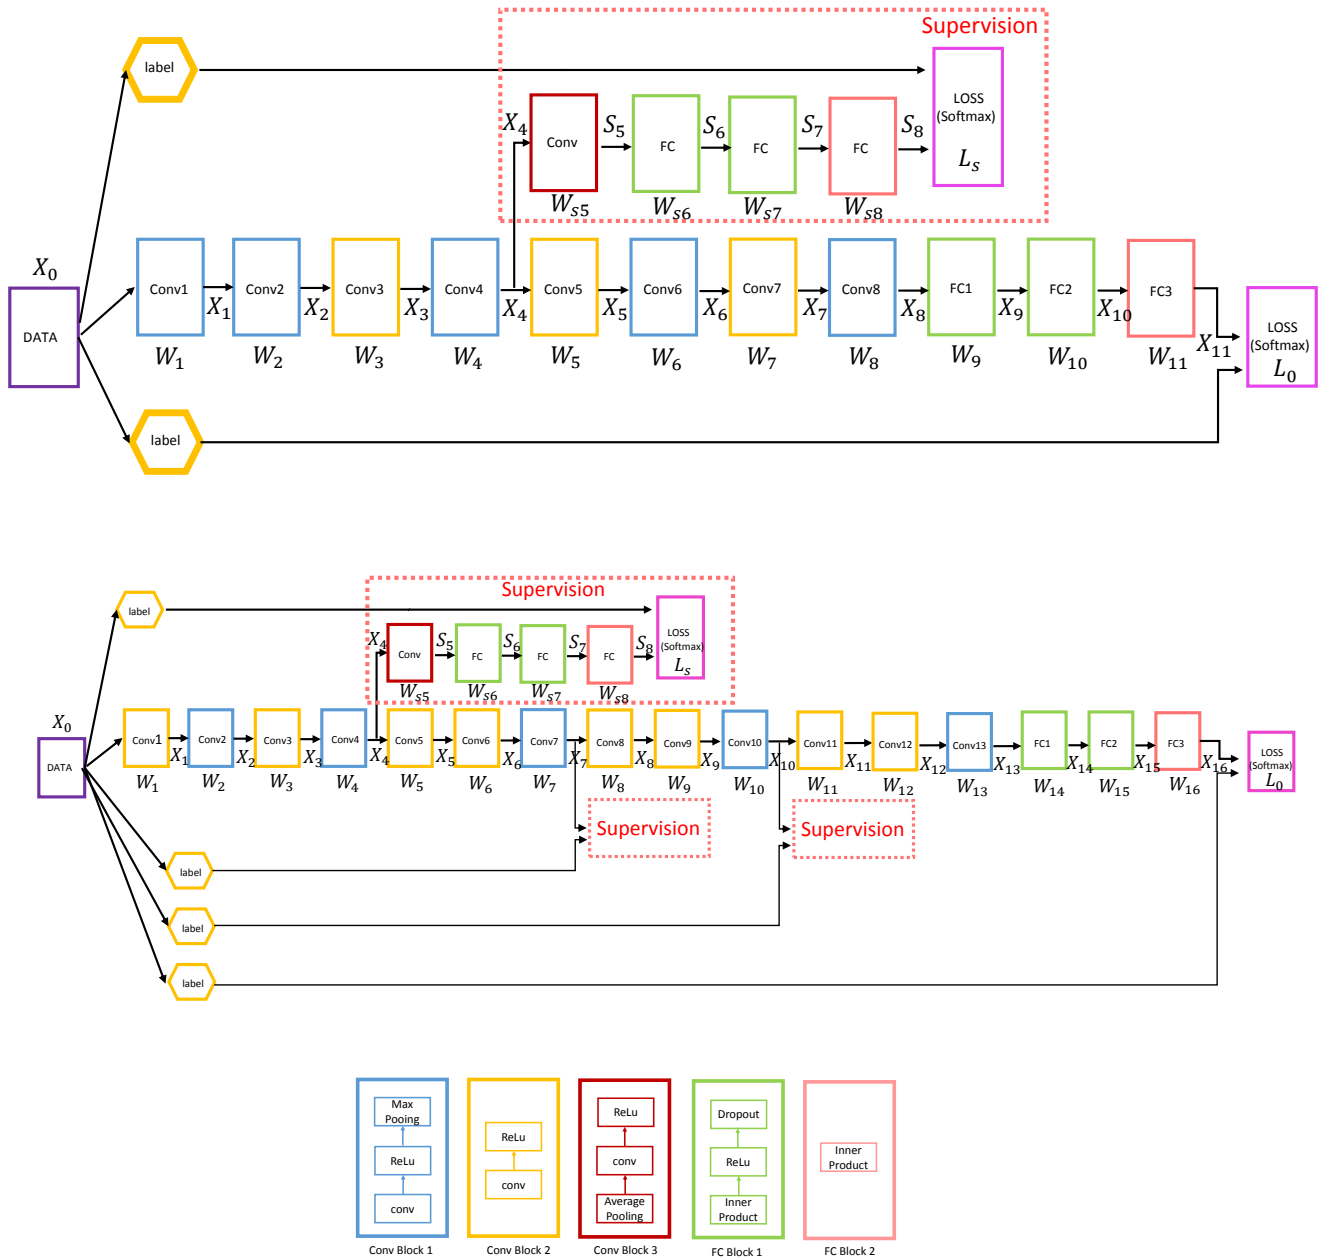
Supervision

label

LOSS (Softmax) $L_s$

$X_4$ Conv $S_5$ FC $S_6$ FC $S_7$ FC $S_8$

$W_{s5}$ $W_{s6}$ $W_{s7}$ $W_{s8}$

$X_0$

DATA

Conv1 $X_1$ Conv2 $X_2$ Conv3 $X_3$ Conv4 $X_4$ Conv5 $X_5$ Conv6 $X_6$ Conv7 $X_7$ Conv8 $X_8$ FC1 $X_9$ FC2 $X_{10}$ FC3 $X_{11}$

$W_1$ $W_2$ $W_3$ $W_4$ $W_5$ $W_6$ $W_7$ $W_8$ $W_9$ $W_{10}$ $W_{11}$

LOSS (Softmax) $L_0$

label

Supervision

label

$X_4$ Conv $S_5$ FC $S_6$ FC $S_7$ FC $S_8$ LOSS (Softmax) $L_s$

$W_{s5}$ $W_{s6}$ $W_{s7}$ $W_{s8}$

$X_0$

DATA

Conv1 $X_1$ Conv2 $X_2$ Conv3 $X_3$ Conv4 $X_4$ Conv5 $X_5$ Conv6 $X_6$ Conv7 $X_7$ Conv8 $X_8$ Conv9 $X_9$ Conv10 $X_{10}$ Conv11 $X_{11}$ Conv12 $X_{12}$ Conv13 $X_{13}$ FC1 $X_{14}$ FC2 $X_{15}$ FC3 $X_{16}$

LOSS (Softmax) $L_0$

$W_1$ $W_2$ $W_3$ $W_4$ $W_5$ $W_6$ $W_7$ $W_8$ $W_9$ $W_{10}$ $W_{11}$ $W_{12}$ $W_{13}$ $W_{14}$ $W_{15}$ $W_{16}$

Supervision

Supervision

label

label

label

Max Pooing
ReLu
conv
Conv Block 1

ReLu
conv
Conv Block 2

ReLu
conv
Average Pooling
Conv Block 3

Dropout
ReLu
Inner Product
FC Block 1

Inner Product
FC Block 2